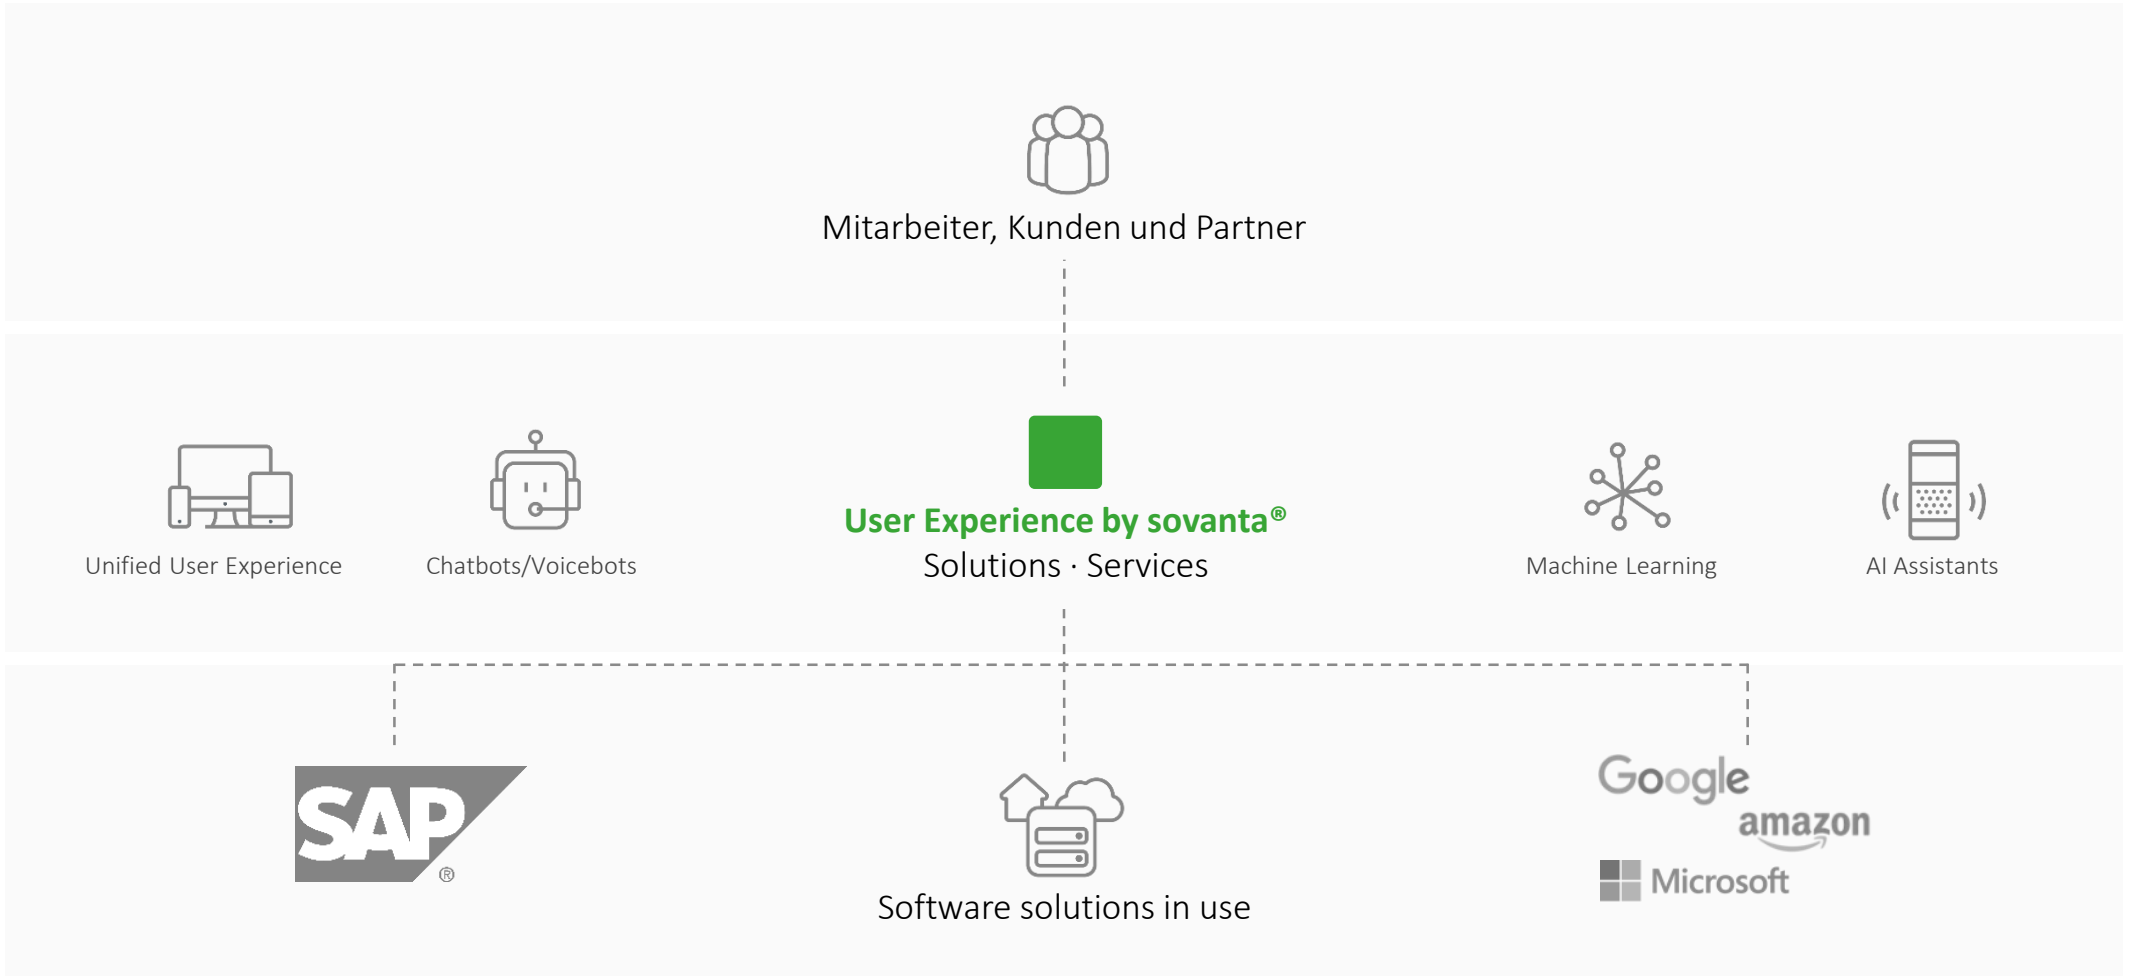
Mitarbeiter, Kunden und Partner

Unified User Experience

Chatbots/Voicebots

User Experience by sovanta®
Solutions · Services

Machine Learning

AI Assistants

SAP®

Software solutions in use

Google
amazon
Microsoft